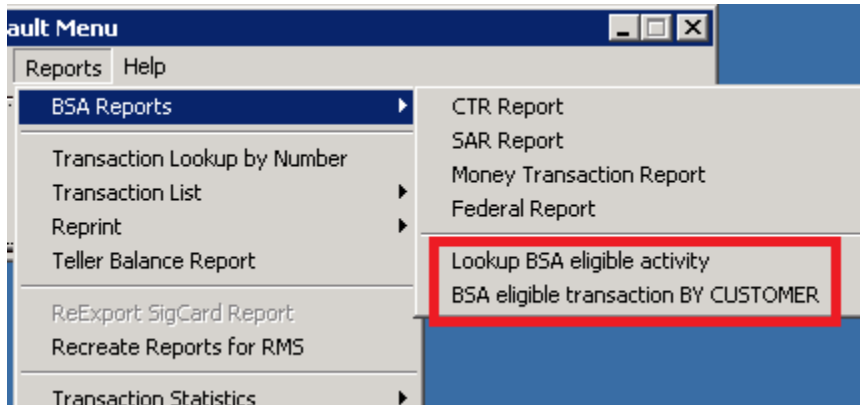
ault Menu

Reports Help

BSA Reports
Transaction Lookup by Number
Transaction List
Reprint
Teller Balance Report
ReExport SigCard Report
Recreate Reports for RMS
Transaction Statistics

CTR Report
SAR Report
Money Transaction Report
Federal Report
Lookup BSA eligible activity
BSA eligible transaction BY CUSTOMER